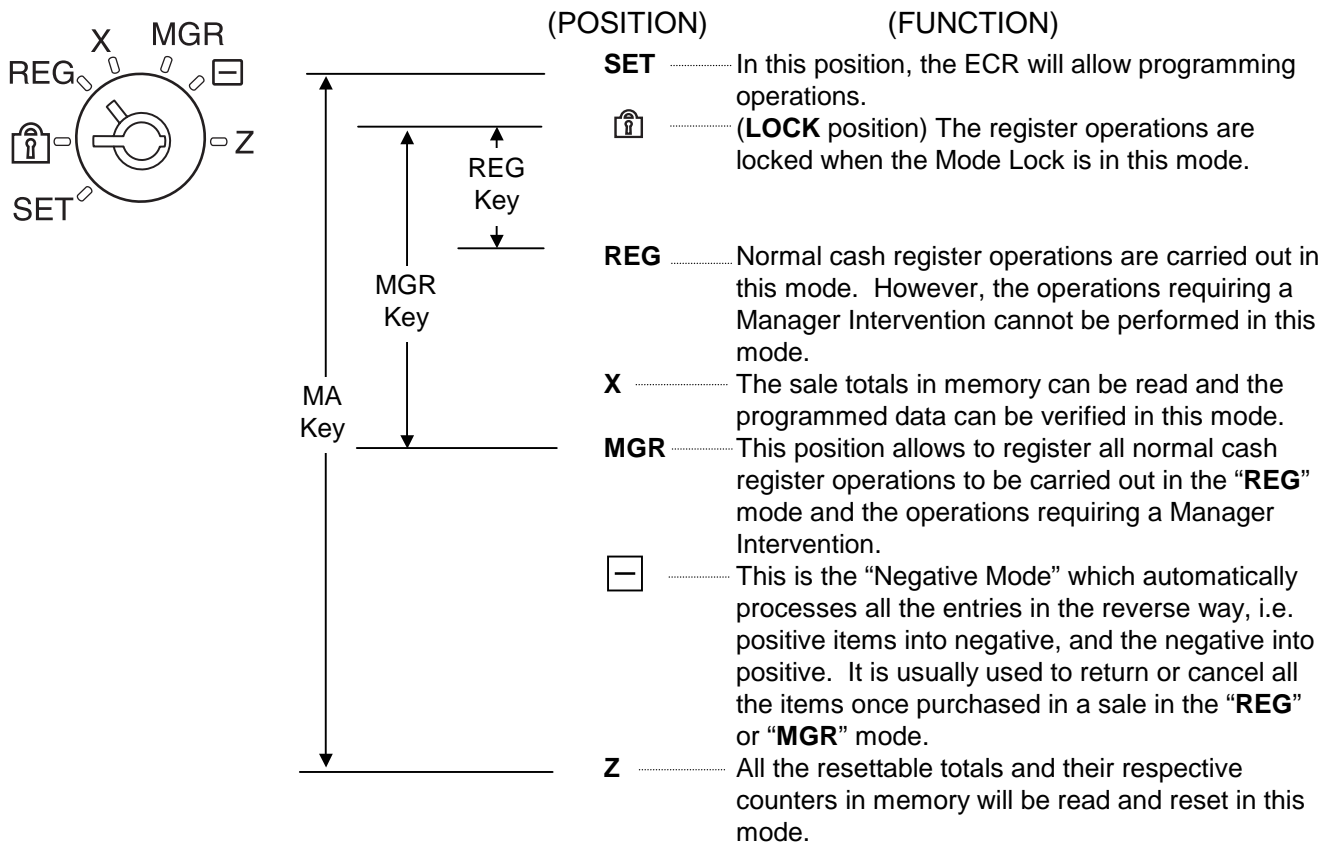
REG X MGR ⊟
Z
SET

REG Key
MGR Key
MA Key

(POSITION) (FUNCTION)

SET In this position, the ECR will allow programming operations.

(LOCK position) The register operations are locked when the Mode Lock is in this mode.

REG Normal cash register operations are carried out in this mode. However, the operations requiring a Manager Intervention cannot be performed in this mode.

X The sale totals in memory can be read and the programmed data can be verified in this mode.

MGR This position allows to register all normal cash register operations to be carried out in the "REG" mode and the operations requiring a Manager Intervention.

⊟ This is the "Negative Mode" which automatically processes all the entries in the reverse way, i.e. positive items into negative, and the negative into positive. It is usually used to return or cancel all the items once purchased in a sale in the "REG" or "MGR" mode.

Z All the resettable totals and their respective counters in memory will be read and reset in this mode.